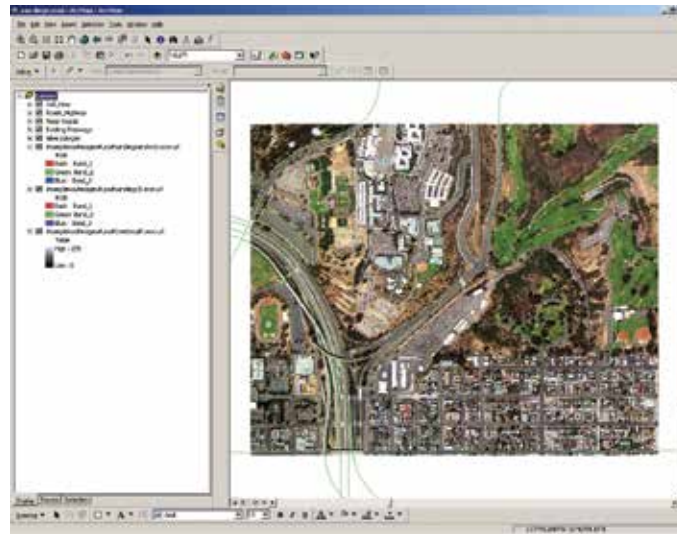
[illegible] - ArcMap - ArcView

File Edit View Insert Selection Tools Window Help

Layers
Golf_Area
Roads_Highways
Major Roads
Building Footprints
Bike Lanes
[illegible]
RGB
Red: Band_1
Green: Band_2
Blue: Band_3
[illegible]
RGB
Red: Band_1
Green: Band_2
Blue: Band_3
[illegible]
Value
High : 255
Low : 0

Display Source Selection

Drawing Arial